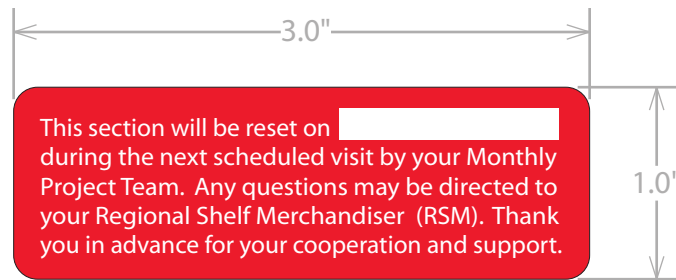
3.0"

This section will be reset on during the next scheduled visit by your Monthly Project Team. Any questions may be directed to your Regional Shelf Merchandiser (RSM). Thank you in advance for your cooperation and support.

1.0'